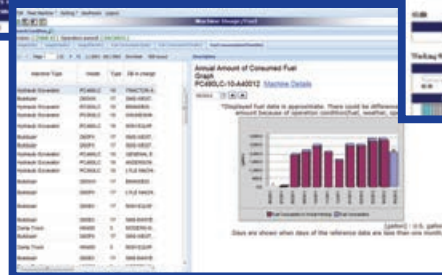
Machine Type | Model | Type | SB in charge

Hydraulic Excavator PC400LC
Bulldozer D65EX
Hydraulic Excavator PC400LC
Hydraulic Excavator PC400LC
Bulldozer
Bulldozer D65PX
Bulldozer D65PX
Hydraulic Excavator PC400LC
Hydraulic Excavator PC400LC
Hydraulic Excavator PC400LC
Bulldozer
Bulldozer
Bulldozer
Bulldozer
Dump Truck HM400
Dump Truck HM400
Bulldozer

Annual Amount of Consumed Fuel
Graph
PC490LC-10-A40012 Machine Details

*Displayed fuel data is approximate. There could be differences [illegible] amount because of operation condition/fuel, weather, op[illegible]

(gallon) : U.S. gallo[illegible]
Days are shown when days of the reference data are less than one month.